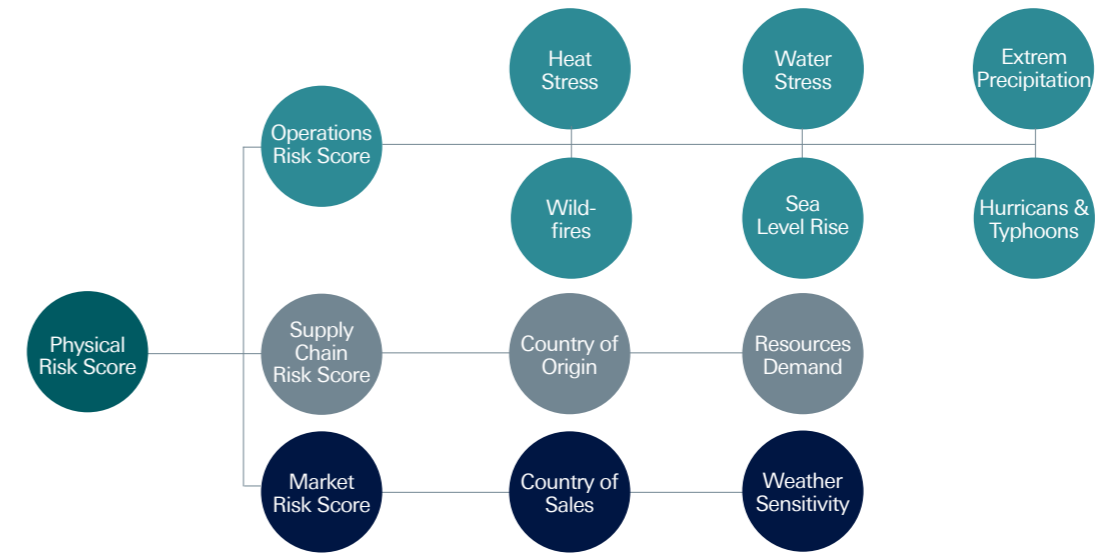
Heat Stress

Water Stress

Extrem Precipitation

Operations Risk Score

Wild-fires

Sea Level Rise

Hurricans & Typhoons

Physical Risk Score

Supply Chain Risk Score

Country of Origin

Resources Demand

Market Risk Score

Country of Sales

Weather Sensitivity